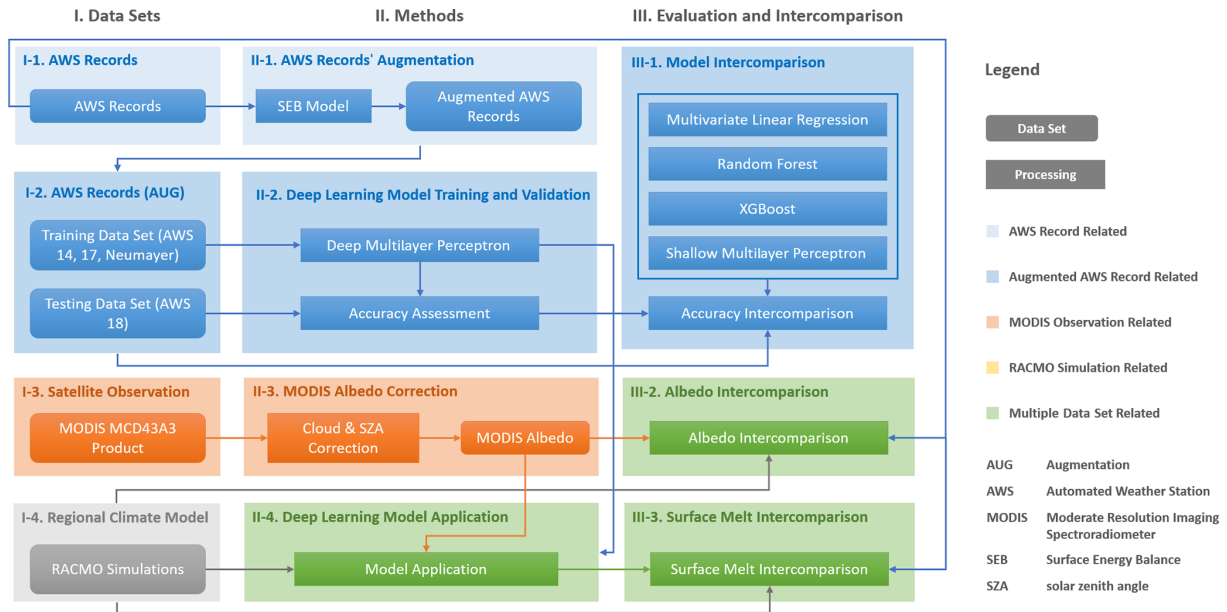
I. Data Sets

II. Methods

III. Evaluation and Intercomparison

I-1. AWS Records

AWS Records

II-1. AWS Records' Augmentation

SEB Model

Augmented AWS Records

III-1. Model Intercomparison

Multivariate Linear Regression

Random Forest

XGBoost

Shallow Multilayer Perceptron

Accuracy Intercomparison

I-2. AWS Records (AUG)

Training Data Set (AWS 14, 17, Neumayer)

Testing Data Set (AWS 18)

II-2. Deep Learning Model Training and Validation

Deep Multilayer Perceptron

Accuracy Assessment

I-3. Satellite Observation

MODIS MCD43A3 Product

II-3. MODIS Albedo Correction

Cloud & SZA Correction

MODIS Albedo

III-2. Albedo Intercomparison

Albedo Intercomparison

I-4. Regional Climate Model

RACMO Simulations

II-4. Deep Learning Model Application

Model Application

III-3. Surface Melt Intercomparison

Surface Melt Intercomparison

Legend

Data Set

Processing

AWS Record Related

Augmented AWS Record Related

MODIS Observation Related

RACMO Simulation Related

Multiple Data Set Related

| | |
|---|---|
| AUG | Augmentation |
| AWS | Automated Weather Station |
| MODIS | Moderate Resolution Imaging Spectroradiometer |
| SEB | Surface Energy Balance |
| SZA | solar zenith angle |